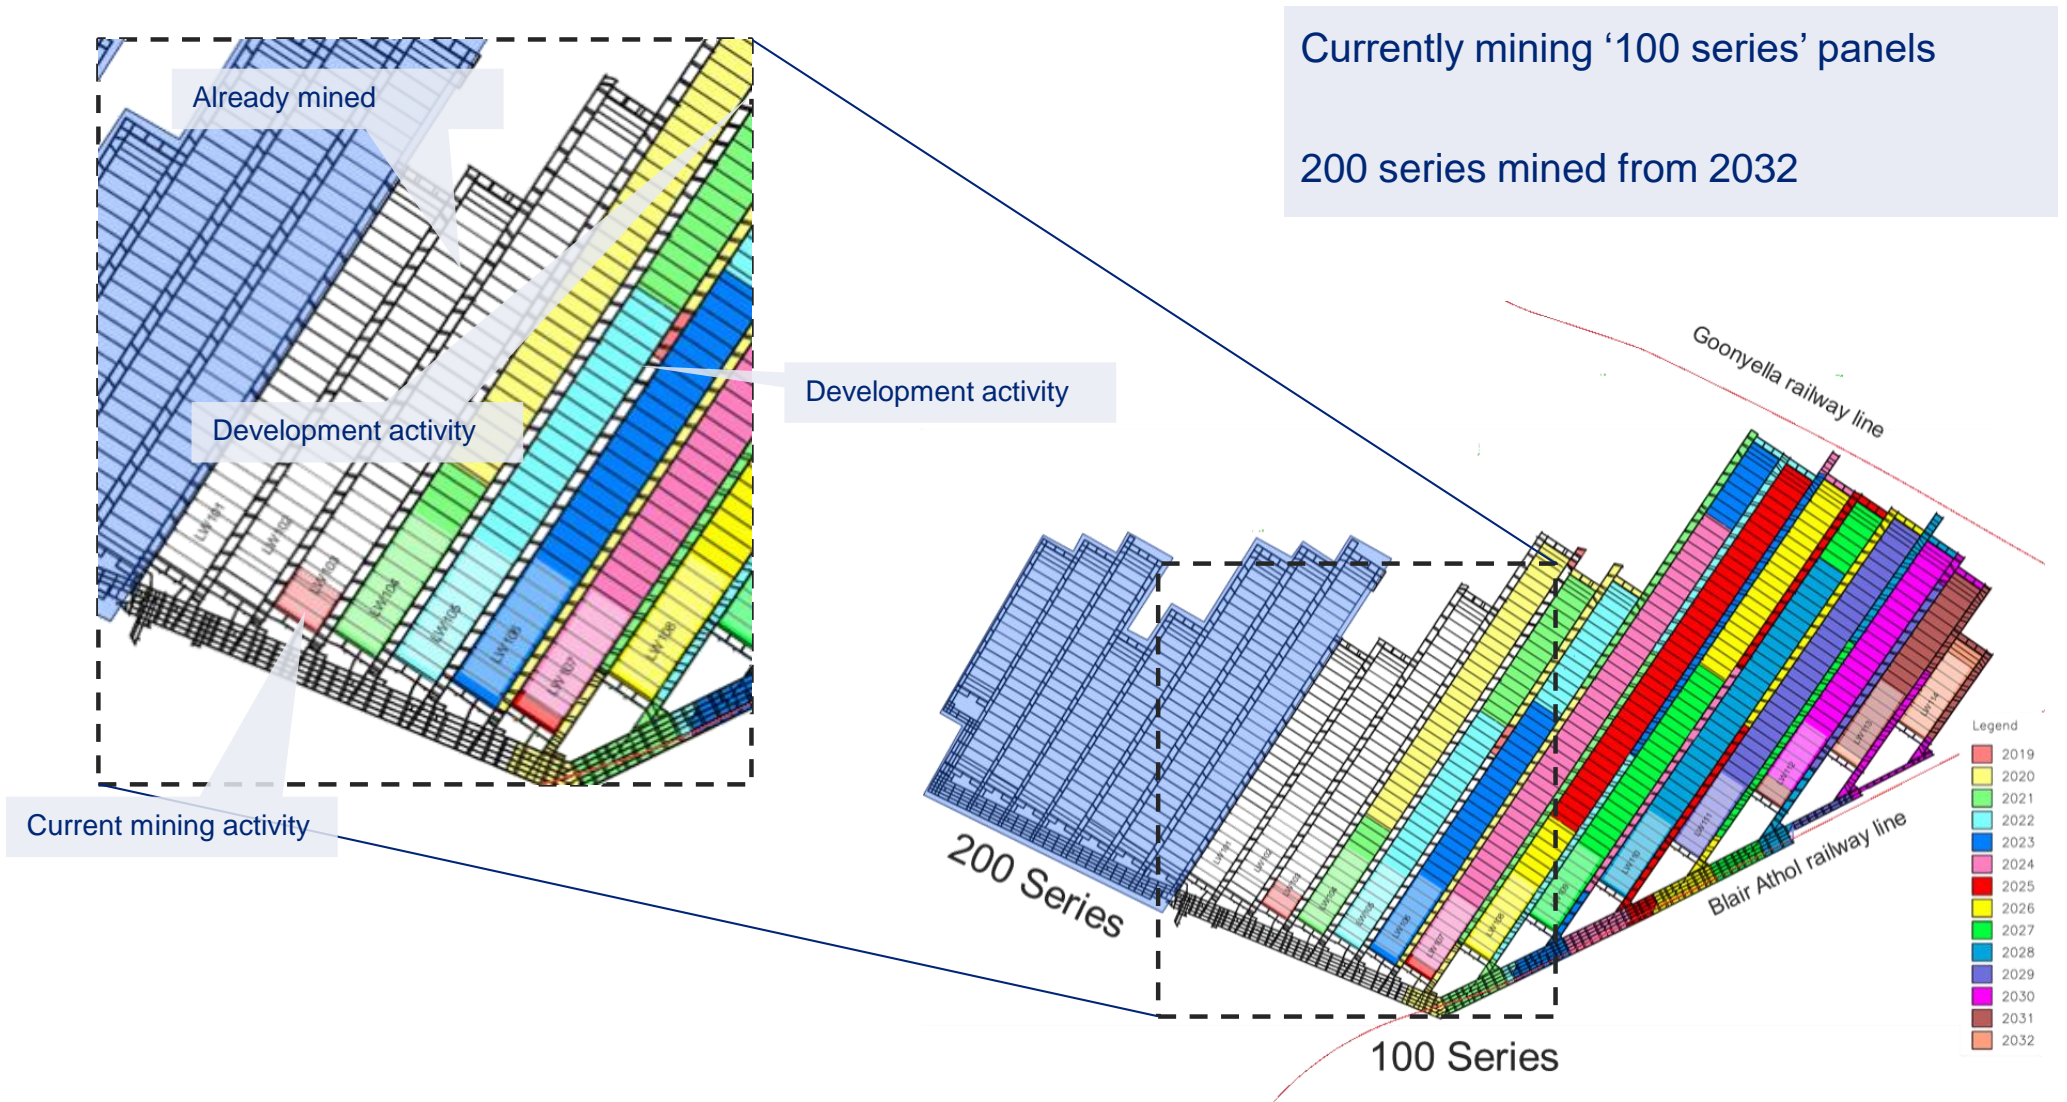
Currently mining ‘100 series’ panels

200 series mined from 2032

Already mined

Development activity

Development activity

Current mining activity

LW101
LW102
LW103
LW104
LW105
LW106
LW107
LW108

Goonyella railway line

Blair Athol railway line

200 Series

100 Series

Legend
2019
2020
2021
2022
2023
2024
2025
2026
2027
2028
2029
2030
2031
2032